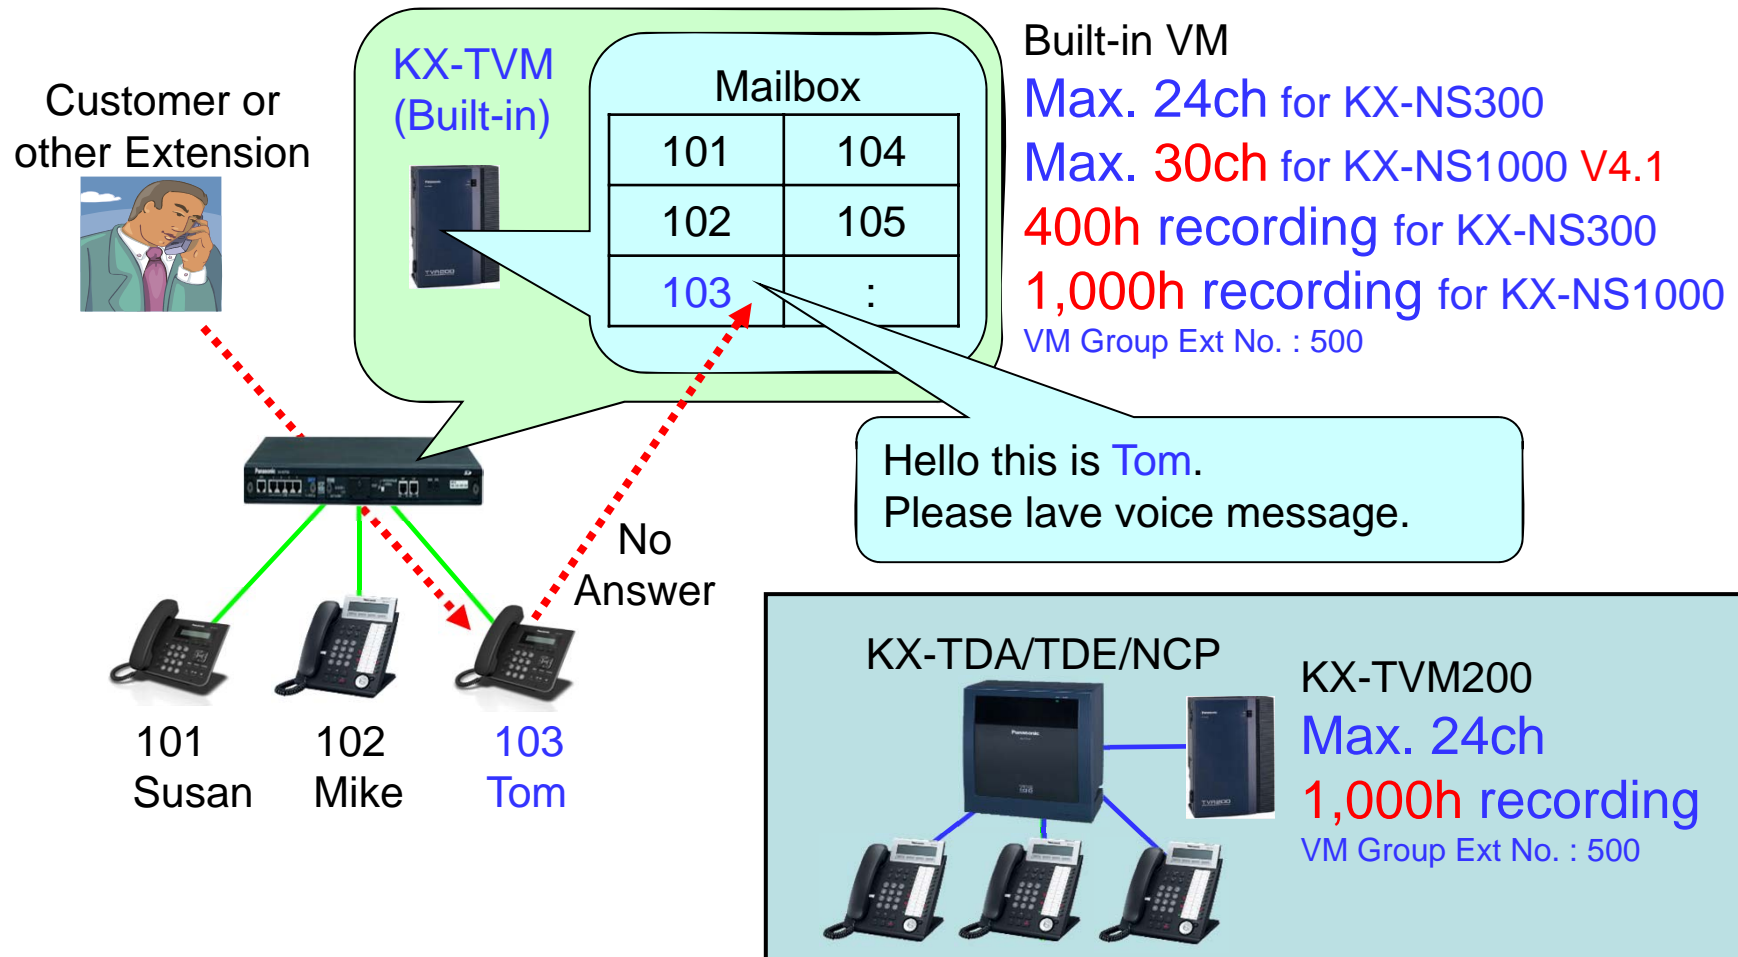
Customer or other Extension

KX-TVM (Built-in)

Mailbox

| 101 | 104 |
|---|---|
| 102 | 105 |
| 103 | : |

Built-in VM
Max. 24ch for KX-NS300
Max. 30ch for KX-NS1000 V4.1
400h recording for KX-NS300
1,000h recording for KX-NS1000
VM Group Ext No. : 500

Hello this is Tom.
Please lave voice message.

No Answer

101 Susan
102 Mike
103 Tom

KX-TDA/TDE/NCP

KX-TVM200
Max. 24ch
1,000h recording
VM Group Ext No. : 500